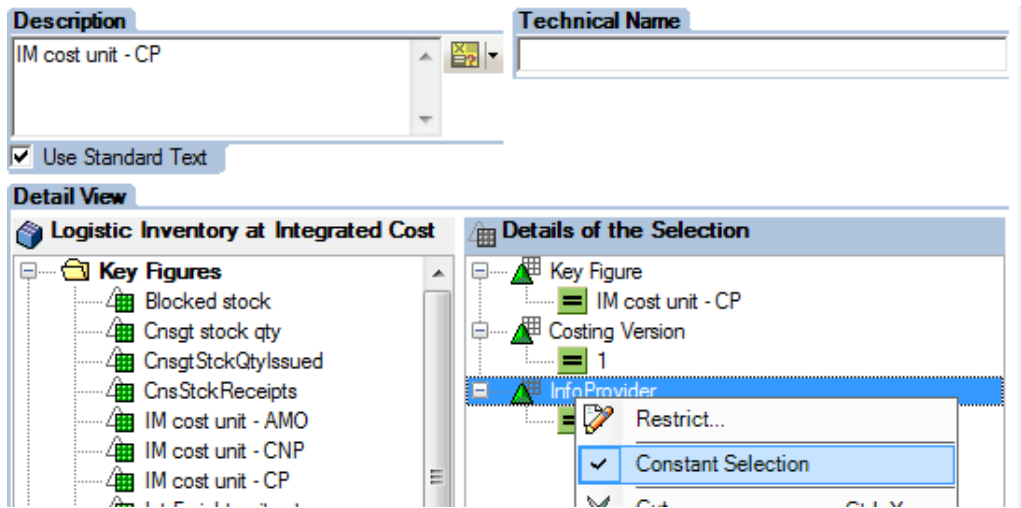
Description

IM cost unit - CP

Technical Name

Use Standard Text

Detail View

Logistic Inventory at Integrated Cost

Key Figures
Blocked stock
Cnsgt stock qty
CnsgtStckQtyIssued
CnsStckReceipts
IM cost unit - AMO
IM cost unit - CNP
IM cost unit - CP
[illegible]

Details of the Selection

Key Figure
IM cost unit - CP
Costing Version
1
InfoProvider

Restrict...
Constant Selection
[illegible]